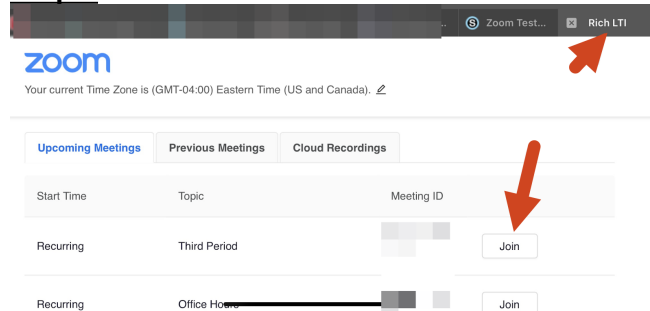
Zoom Test... Rich LTI

zoom

Your current Time Zone is (GMT-04:00) Eastern Time (US and Canada).

Upcoming Meetings | Previous Meetings | Cloud Recordings

| Start Time | Topic | Meeting ID | |
|---|---|---|---|
| Recurring | Third Period | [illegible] | Join |
| Recurring | Office Hours | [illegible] | Join |